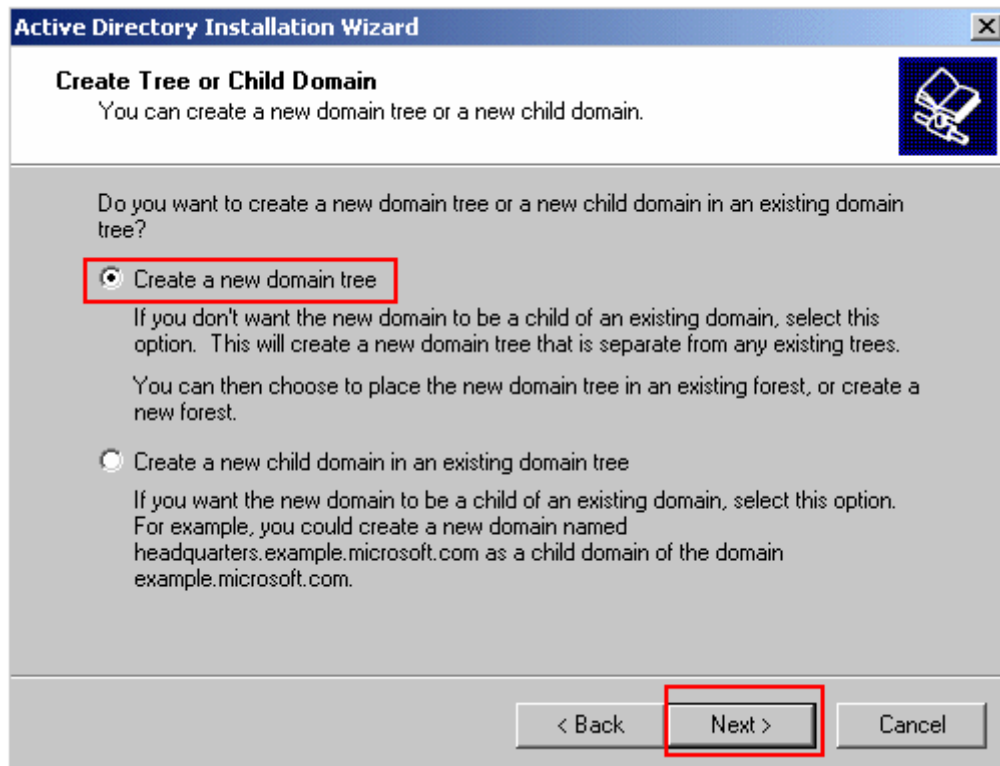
Active Directory Installation Wizard

Create Tree or Child Domain
You can create a new domain tree or a new child domain.

Do you want to create a new domain tree or a new child domain in an existing domain tree?

Create a new domain tree

If you don't want the new domain to be a child of an existing domain, select this option. This will create a new domain tree that is separate from any existing trees.

You can then choose to place the new domain tree in an existing forest, or create a new forest.

Create a new child domain in an existing domain tree

If you want the new domain to be a child of an existing domain, select this option. For example, you could create a new domain named headquarters.example.microsoft.com as a child domain of the domain example.microsoft.com.

< Back
Next >
Cancel